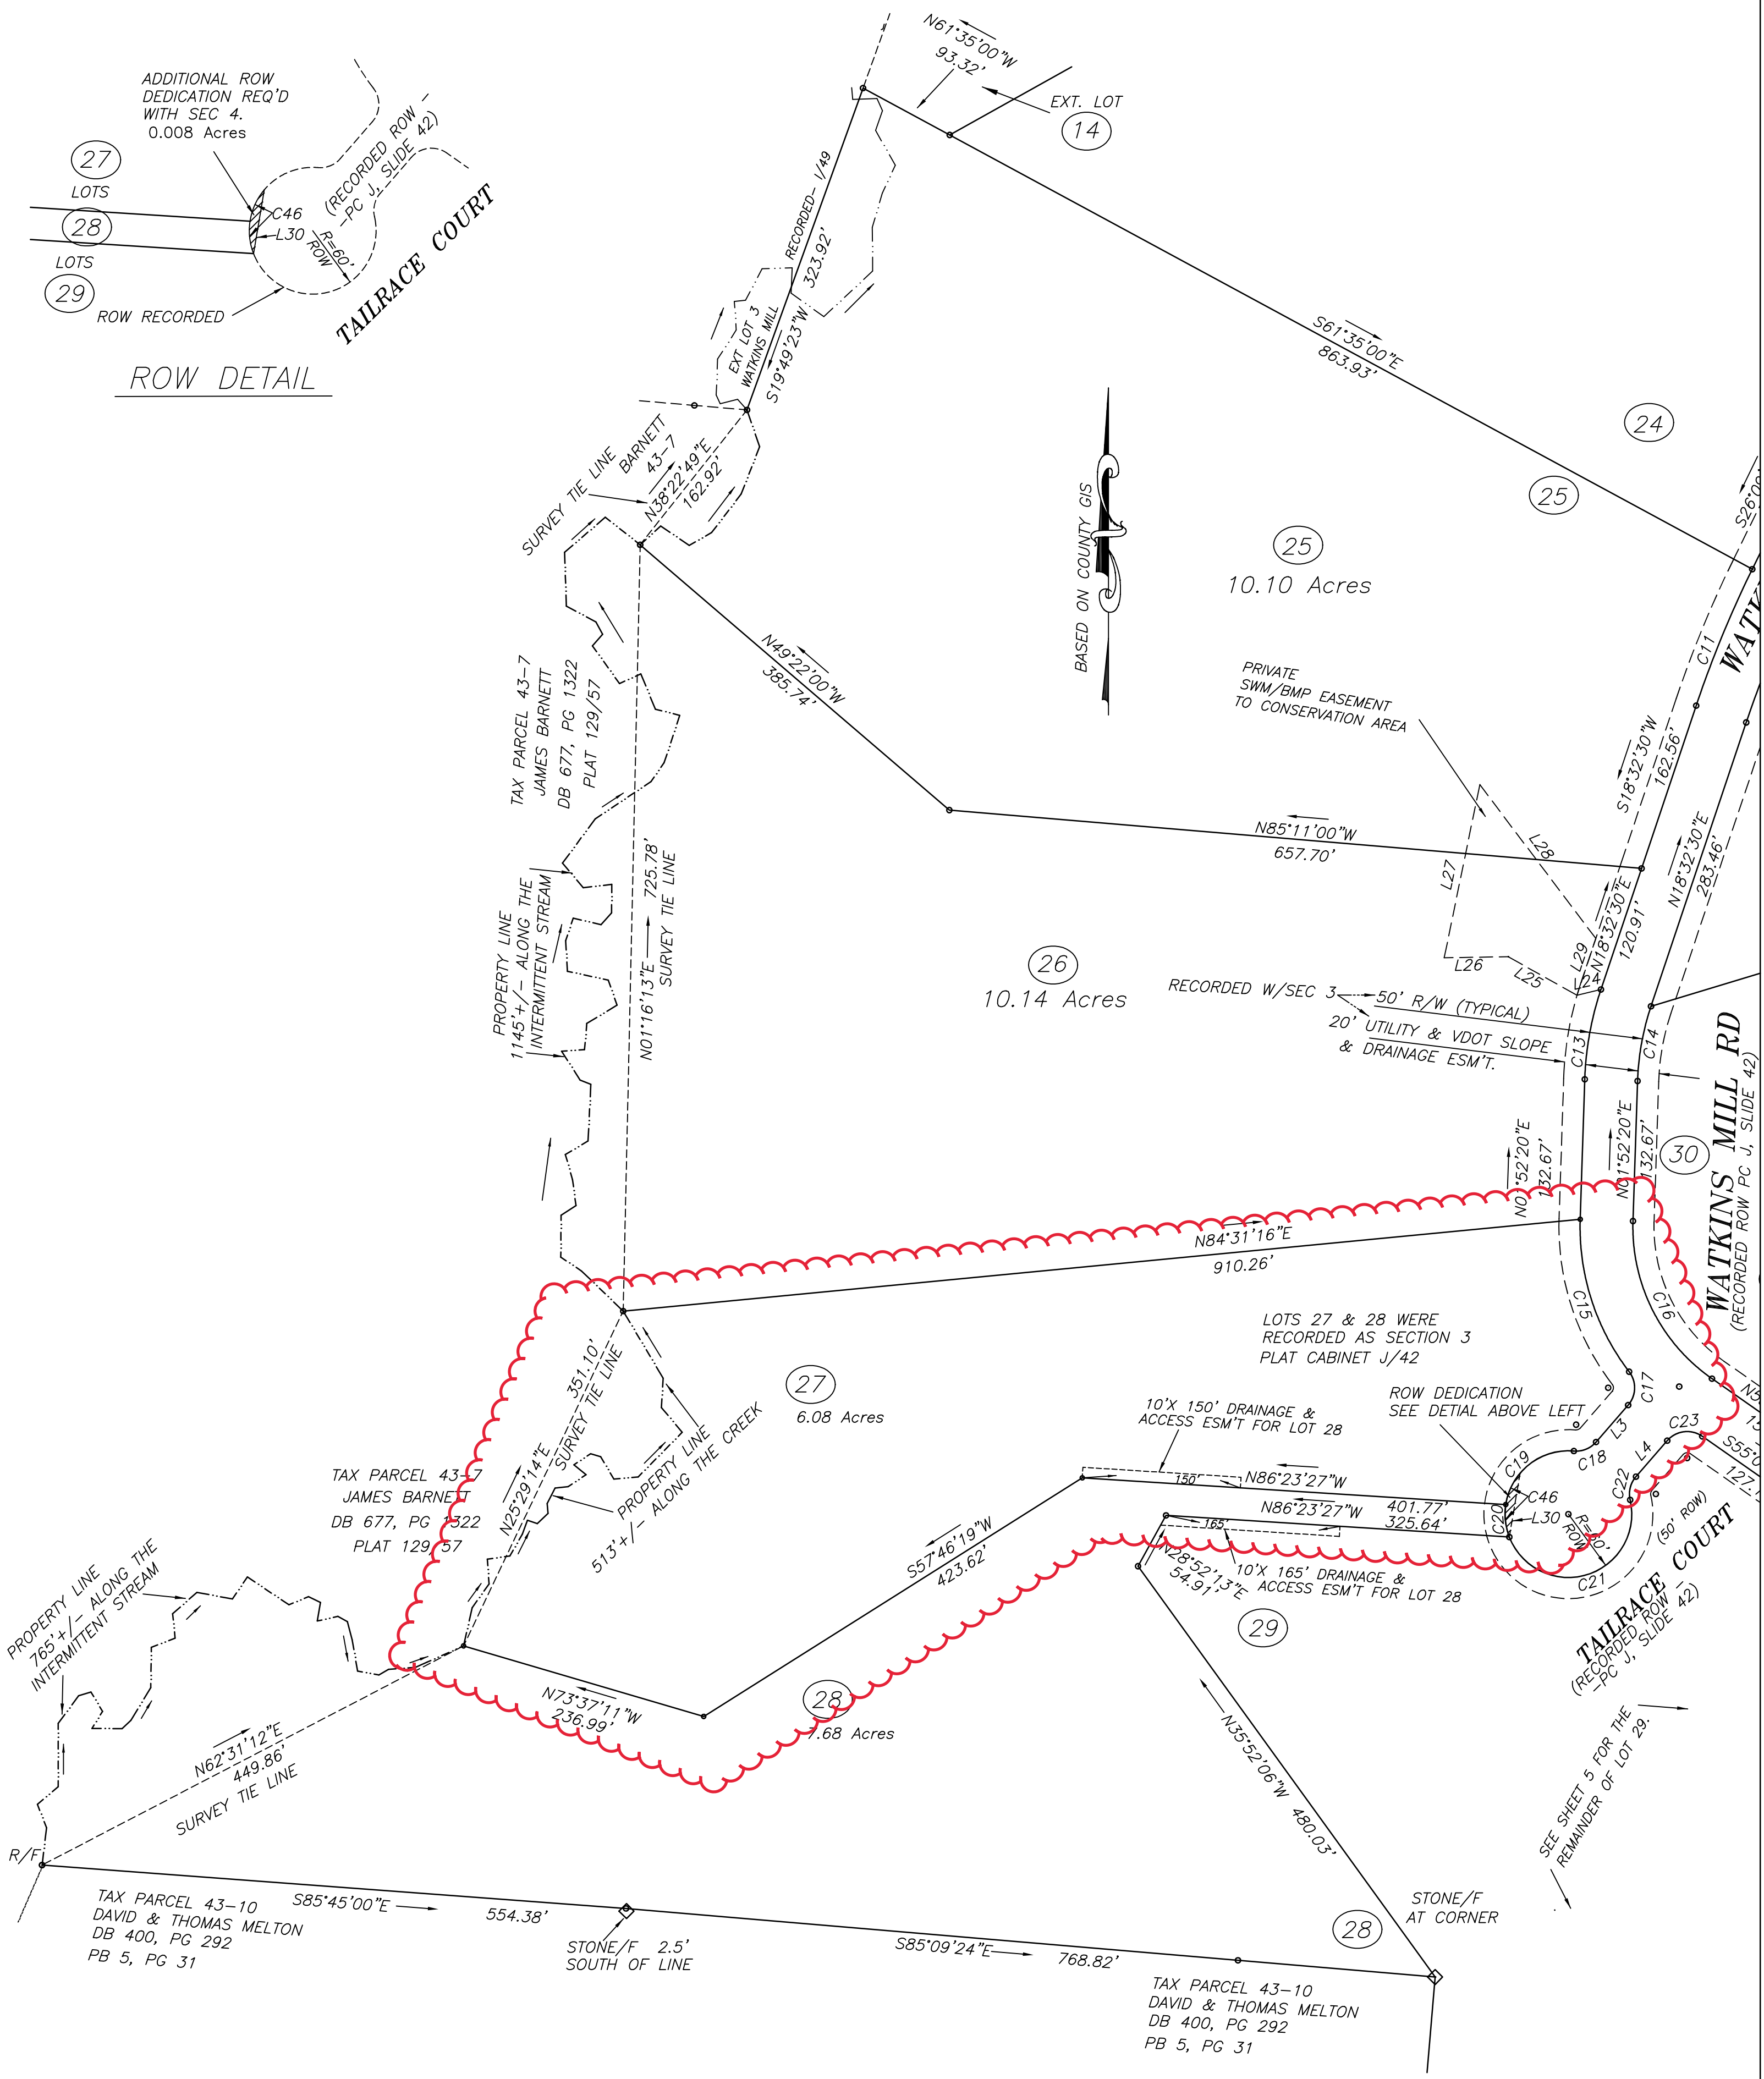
ADDITIONAL ROW DEDICATION REQ'D WITH SEC 4. 0.008 Acres

27
LOTS
28
LOTS
29
C46
L30
R=60' ROW
(RECORDED ROW – PC J, SLIDE 42)
ROW RECORDED
TAILRACE COURT

ROW DETAIL

N61°35'00"W
93.32'
EXT. LOT
14

RECORDED– 1/49
323.92'
EXT LOT 3 WATKINS MILL
S19°49'23"W

S61°35'00"E
863.93'

24
25

SURVEY TIE LINE
BARNETT 43-7
N38°22'49"E
162.92'

BASED ON COUNTY GIS

25
10.10 Acres

N49°22'00"W
385.74'

PRIVATE SWM/BMP EASEMENT TO CONSERVATION AREA

C11
WATK
S18°32'30"W
162.56'
N18°32'30"E
283.46'

TAX PARCEL 43-7
JAMES BARNETT
DB 677, PG 1322
PLAT 129/57

N85°11'00"W
657.70'

L28
L27
L26
L25
L29
L24
N18°32'30"E
120.91'

PROPERTY LINE
1145'+/- ALONG THE INTERMITTENT STREAM

N01°16'13"E
725.78'
SURVEY TIE LINE

26
10.14 Acres

RECORDED W/SEC 3
50' R/W (TYPICAL)
20' UTILITY & VDOT SLOPE & DRAINAGE ESM'T.
C13
C14

WATKINS MILL RD
(RECORDED ROW PC J, SLIDE 42)
N01°52'20"E
132.67'
N01°52'20"E
132.67'
30

N84°31'16"E
910.26'

C15
C16

LOTS 27 & 28 WERE RECORDED AS SECTION 3 PLAT CABINET J/42

351.10'
SURVEY TIE LINE

27
6.08 Acres

PROPERTY LINE
513'+/- ALONG THE CREEK

ROW DEDICATION SEE DETIAL ABOVE LEFT
C17
L3
C18
C19
C23
L4
C22
C20
C46
L30
R=60' ROW
(50' ROW)
C21
N5
S55°
12

10'X 150' DRAINAGE & ACCESS ESM'T FOR LOT 28
150'
N86°23'27"W
401.77'
N86°23'27"W
325.64'
165'
10'X 165' DRAINAGE & ACCESS ESM'T FOR LOT 28

TAX PARCEL 43-7
JAMES BARNETT
DB 677, PG 1322
PLAT 129/57

N25°29'14"E

S57°46'19"W
423.62'

N28°52'13"E
54.91'

29

TAILRACE COURT
(RECORDED ROW – PC J, SLIDE 42)

PROPERTY LINE
765'+/- ALONG THE INTERMITTENT STREAM

N73°37'11"W
236.99'

28
7.68 Acres

N35°52'06"W 480.03'

SEE SHEET 5 FOR THE REMAINDER OF LOT 29.

N62°31'12"E
449.86'
SURVEY TIE LINE

R/F

TAX PARCEL 43-10
DAVID & THOMAS MELTON
DB 400, PG 292
PB 5, PG 31

S85°45'00"E
554.38'
STONE/F 2.5' SOUTH OF LINE
S85°09'24"E
768.82'

STONE/F AT CORNER
28

TAX PARCEL 43-10
DAVID & THOMAS MELTON
DB 400, PG 292
PB 5, PG 31